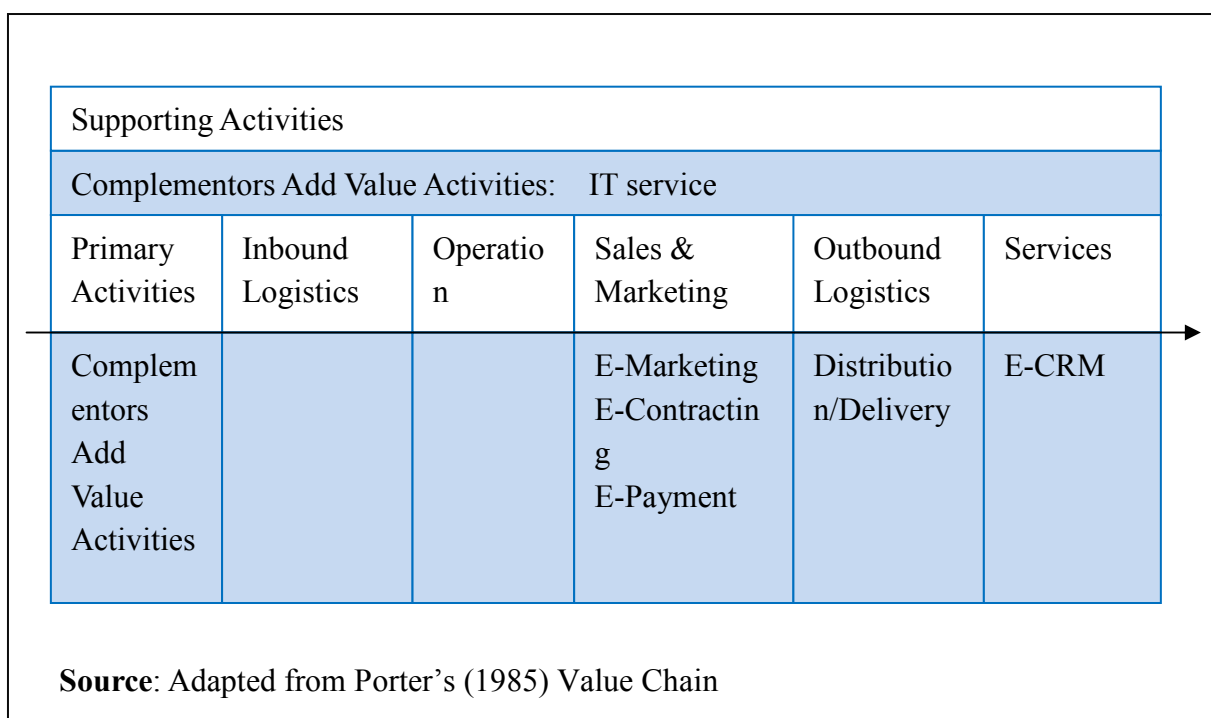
| Supporting Activities | | | | | |
|---|---|---|---|---|---|
| Complementors Add Value Activities: IT service | | | | | |
| Primary Activities | Inbound Logistics | Operation | Sales & Marketing | Outbound Logistics | Services |
| Complementors Add Value Activities | | | E-Marketing E-Contracting E-Payment | Distribution/Delivery | E-CRM |

**Source**: Adapted from Porter's (1985) Value Chain